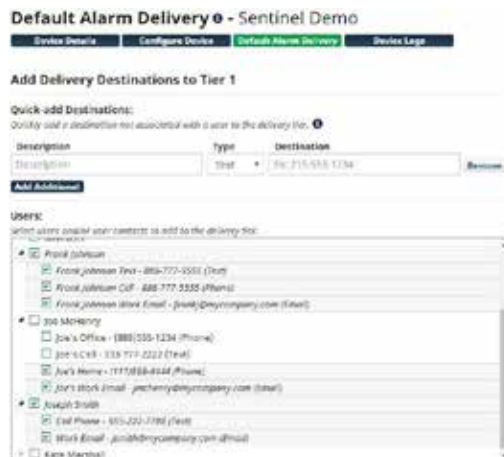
Default Alarm Delivery - Sentinel Demo

Device Details | Configure Device | Default Alarm Delivery | Device Logs

Add Delivery Destinations to Tier 1

Quick-add Destinations:
Quickly add a destination not associated with a user to the delivery tier.

| Description | Type | Destination | |
|---|---|---|---|
| Description | Text | Ex: 215-555-1234 | Remove |

Add Additional

Users:
Select users and/or user contacts to add to the delivery tier.

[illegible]
Frank Johnson
Frank Johnson Text - 888-777-5555 (Text)
Frank Johnson Cell - 888-777-5555 (Phone)
Frank Johnson Work Email - fjohnson@mycompany.com (Email)
Joe McHenry
Joe's Office - (888)555-1234 (Phone)
Joe's Cell - 555-777-2222 (Text)
Joe's Home - (777)888-4444 (Phone)
Joe's Work Email - jmchenry@mycompany.com (Email)
Joseph Smith
Cell Phone - 555-222-7788 (Text)
Work Email - jsmith@mycompany.com (Email)
Kate Marshall